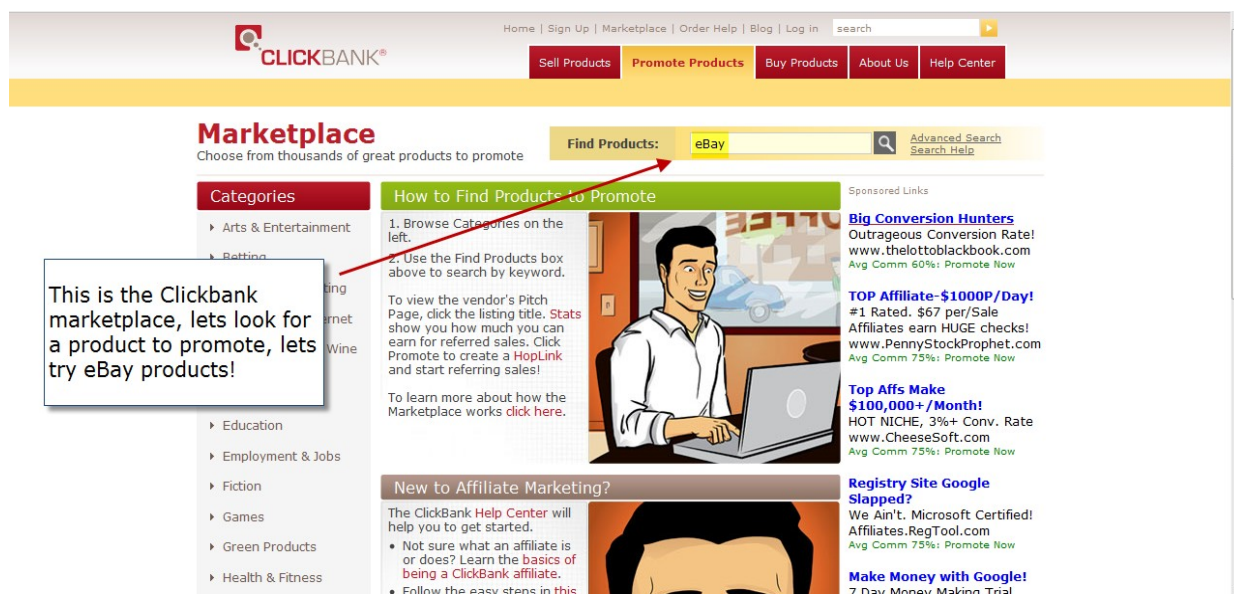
CLICKBANK®

Home | Sign Up | Marketplace | Order Help | Blog | Log in search

Sell Products | Promote Products | Buy Products | About Us | Help Center

Marketplace
Choose from thousands of great products to promote

Find Products: eBay

Advanced Search
Search Help

Categories

Arts & Entertainment
Betting
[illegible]ting
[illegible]ernet
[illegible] Wine
Education
Employment & Jobs
Fiction
Games
Green Products
Health & Fitness

This is the Clickbank marketplace, lets look for a product to promote, lets try eBay products!

How to Find Products to Promote

1. Browse Categories on the left.

2. Use the Find Products box above to search by keyword.

To view the vendor's Pitch Page, click the listing title. Stats show you how much you can earn for referred sales. Click Promote to create a HopLink and start referring sales!

To learn more about how the Marketplace works click here.

New to Affiliate Marketing?

The ClickBank Help Center will help you to get started.
• Not sure what an affiliate is or does? Learn the basics of being a ClickBank affiliate.
• Follow the easy steps in this

Sponsored Links

Big Conversion Hunters
Outrageous Conversion Rate!
www.thelottoblackbook.com
Avg Comm 60%: Promote Now

TOP Affiliate-$1000P/Day!
#1 Rated. $67 per/Sale
Affiliates earn HUGE checks!
www.PennyStockProphet.com
Avg Comm 75%: Promote Now

Top Affs Make $100,000+/Month!
HOT NICHE, 3%+ Conv. Rate
www.CheeseSoft.com
Avg Comm 75%: Promote Now

Registry Site Google Slapped?
We Ain't. Microsoft Certified!
Affiliates.RegTool.com
Avg Comm 75%: Promote Now

Make Money with Google!
7 Day Money Making Trial